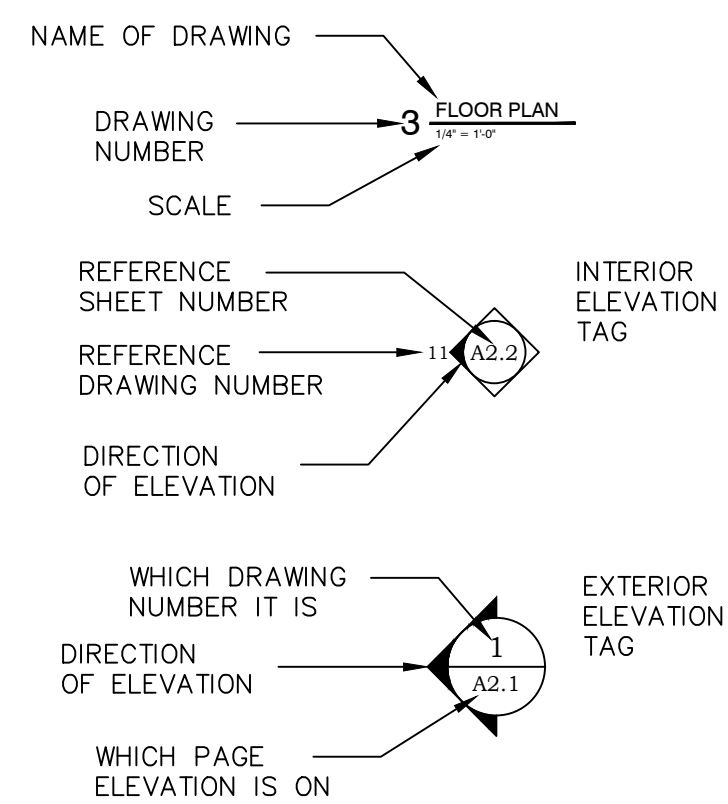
NAME OF DRAWING

DRAWING NUMBER

3 FLOOR PLAN
1/4" = 1'-0"

SCALE

REFERENCE SHEET NUMBER

REFERENCE DRAWING NUMBER

11 A2.2

INTERIOR ELEVATION TAG

DIRECTION OF ELEVATION

WHICH DRAWING NUMBER IT IS

DIRECTION OF ELEVATION

1
A2.1

EXTERIOR ELEVATION TAG

WHICH PAGE ELEVATION IS ON